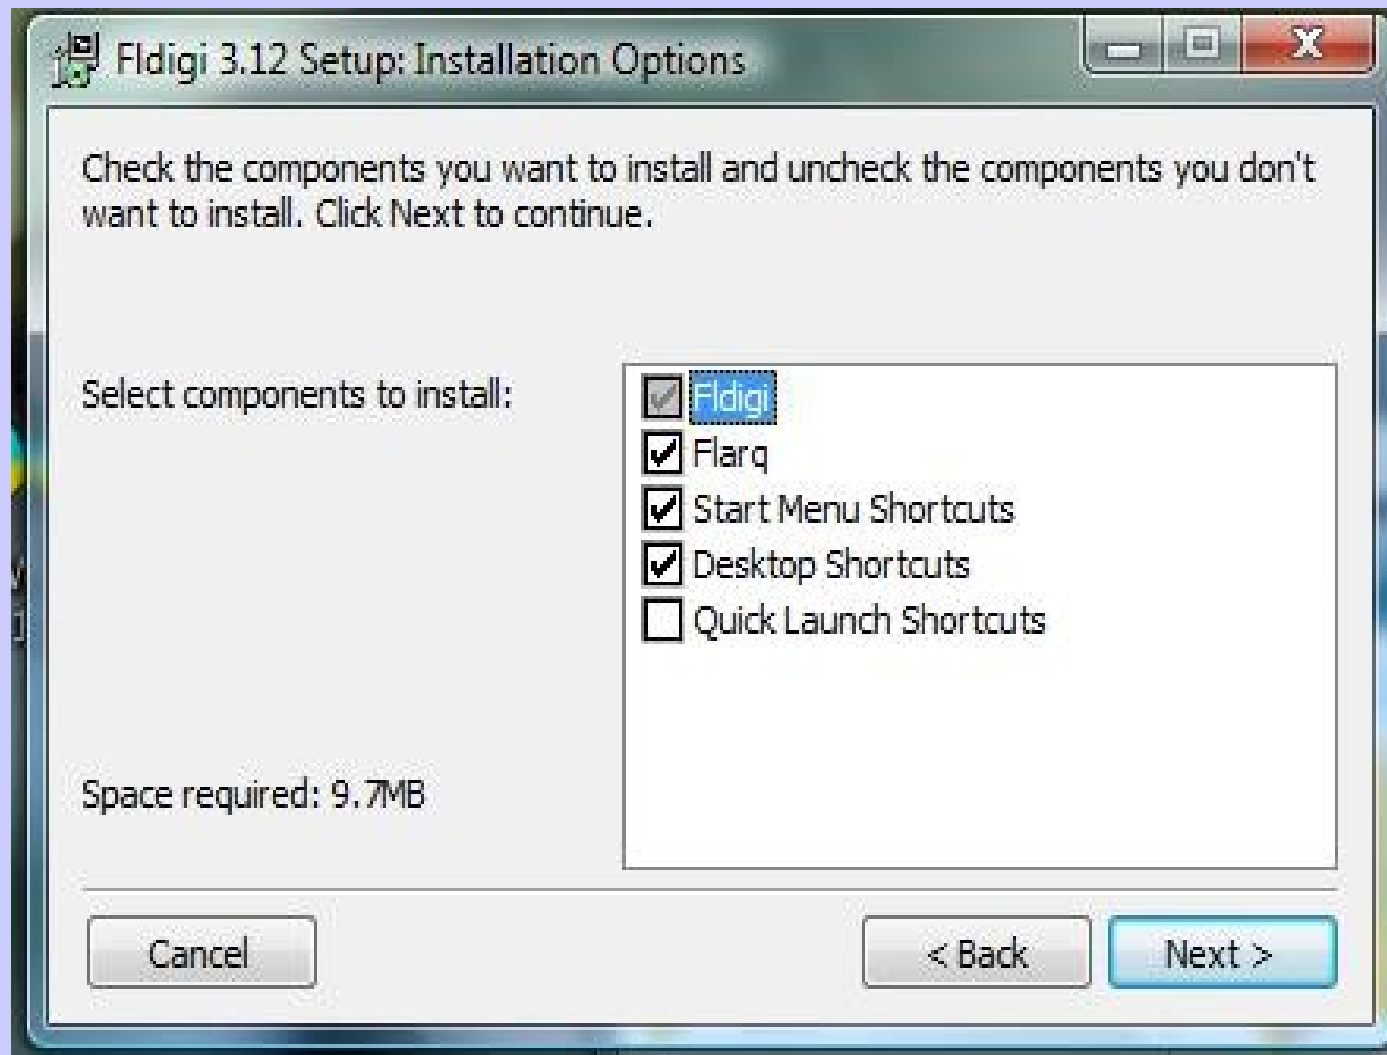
Fldigi 3.12 Setup: Installation Options

Check the components you want to install and uncheck the components you don't want to install. Click Next to continue.

Select components to install:

Fldigi
Flarq
Start Menu Shortcuts
Desktop Shortcuts
Quick Launch Shortcuts

Space required: 9.7MB

Cancel

< Back

Next >